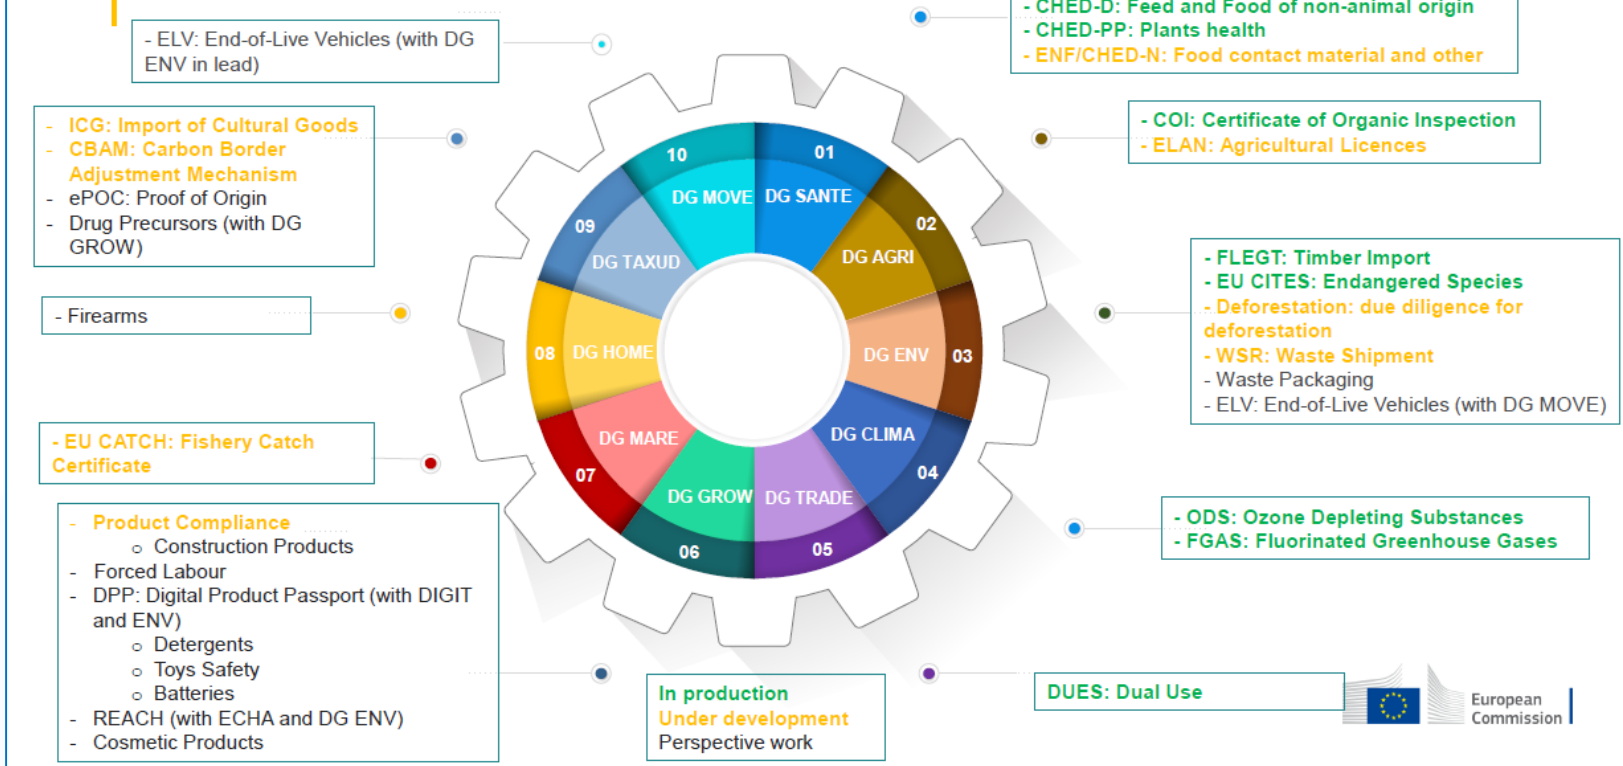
- ELV: End-of-Live Vehicles (with DG ENV in lead)

- CHED-D: Feed and Food of non-animal origin
- CHED-PP: Plants health
- ENF/CHED-N: Food contact material and other

- ICG: Import of Cultural Goods
- CBAM: Carbon Border Adjustment Mechanism
- ePOC: Proof of Origin
- Drug Precursors (with DG GROW)

- COI: Certificate of Organic Inspection
- ELAN: Agricultural Licences

- Firearms

- FLEGT: Timber Import
- EU CITES: Endangered Species
- Deforestation: due diligence for deforestation
- WSR: Waste Shipment
- Waste Packaging
- ELV: End-of-Live Vehicles (with DG MOVE)

10 DG MOVE
01 DG SANTE
02 DG AGRI
03 DG ENV
04 DG CLIMA
05 DG TRADE
06 DG GROW
07 DG MARE
08 DG HOME
09 DG TAXUD

- EU CATCH: Fishery Catch Certificate

- ODS: Ozone Depleting Substances
- FGAS: Fluorinated Greenhouse Gases

- Product Compliance
  o Construction Products
- Forced Labour
- DPP: Digital Product Passport (with DIGIT and ENV)
  o Detergents
  o Toys Safety
  o Batteries
- REACH (with ECHA and DG ENV)
- Cosmetic Products

In production
Under development
Perspective work

DUES: Dual Use

European Commission